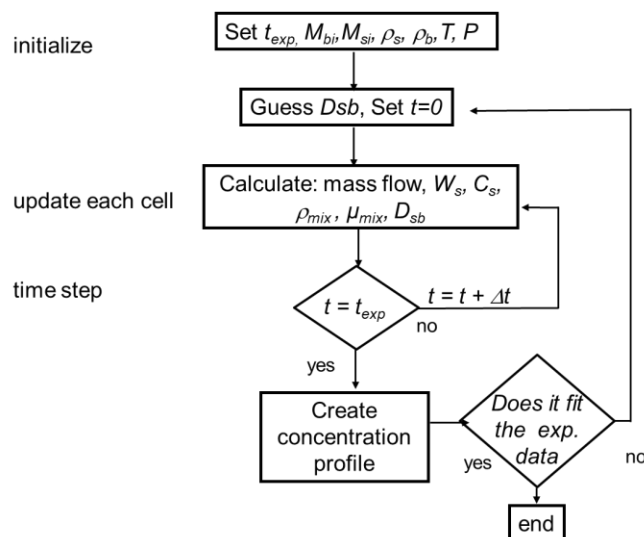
initialize

Set $t_{exp}$, $M_{bi}$, $M_{si}$, $\rho_s$, $\rho_b$, $T$, $P$

Guess $Dsb$, Set $t=0$

update each cell

Calculate: mass flow, $W_s$, $C_s$, $\rho_{mix}$, $\mu_{mix}$, $D_{sb}$

time step

$t = t_{exp}$

$t = t + \Delta t$

no

yes

Create concentration profile

Does it fit the exp. data

yes

no

end